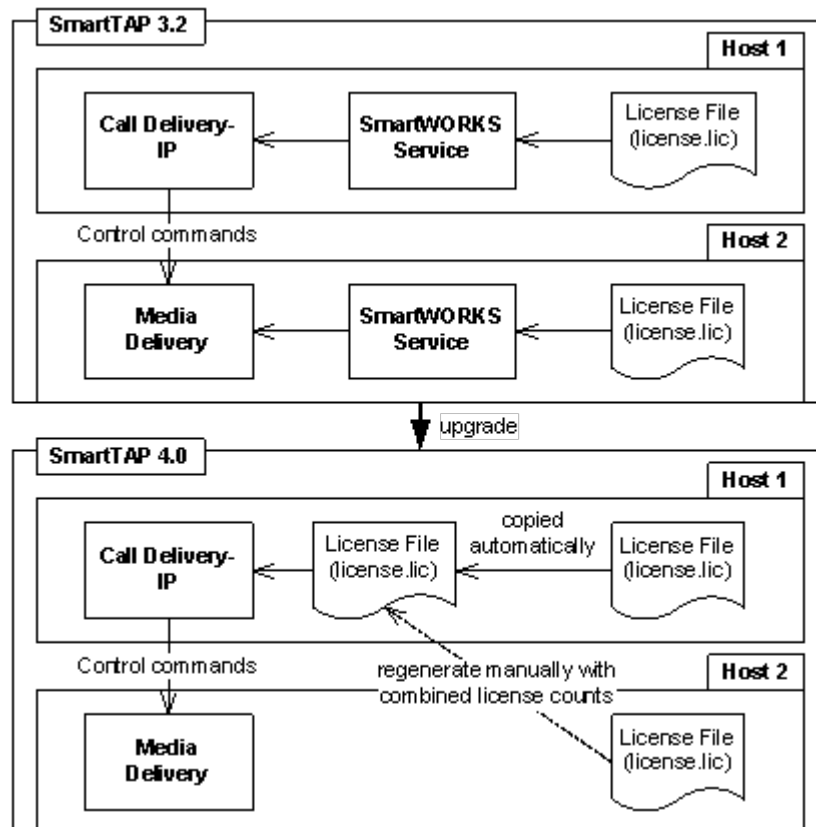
SmartTAP 3.2

Host 1

Call Delivery-IP

SmartWORKS Service

License File (license.lic)

Control commands

Host 2

Media Delivery

SmartWORKS Service

License File (license.lic)

upgrade

SmartTAP 4.0

Host 1

Call Delivery-IP

License File (license.lic)

copied automatically

License File (license.lic)

Control commands

regenerate manually with combined license counts

Host 2

Media Delivery

License File (license.lic)